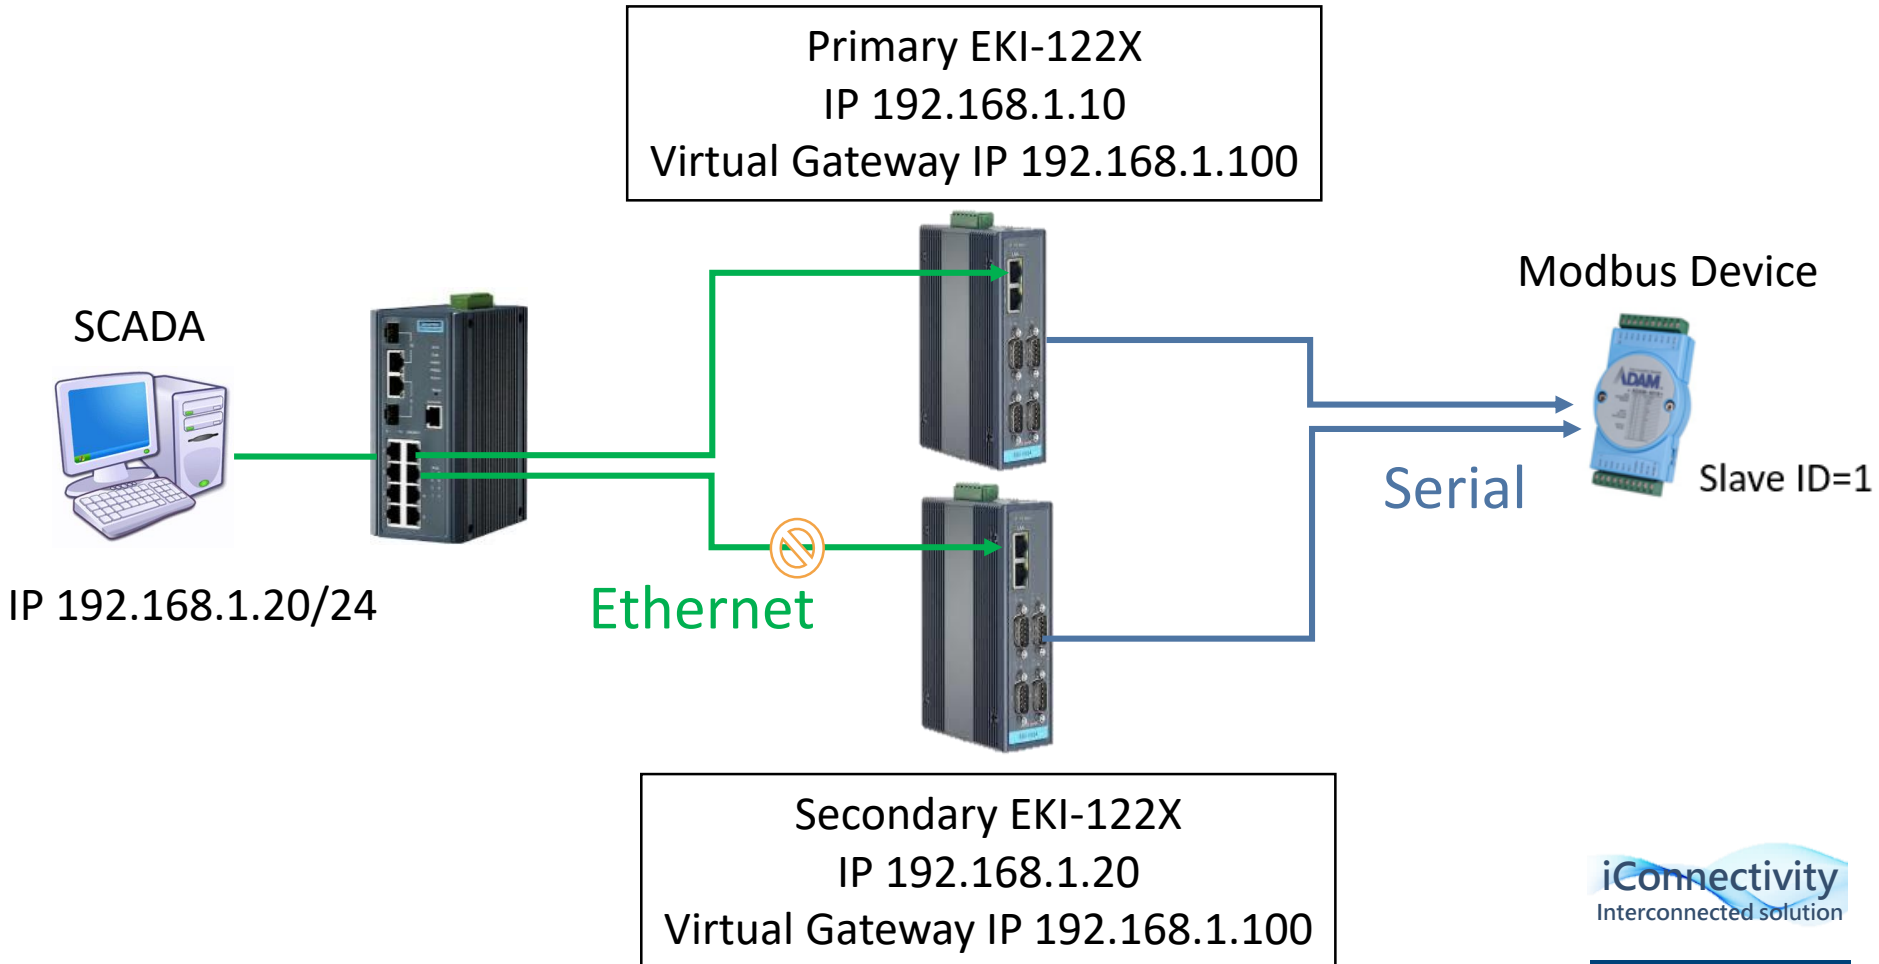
Primary EKI-122X
IP 192.168.1.10
Virtual Gateway IP 192.168.1.100

SCADA

Modbus Device

ADAM

Serial

Slave ID=1

IP 192.168.1.20/24

Ethernet

Secondary EKI-122X
IP 192.168.1.20
Virtual Gateway IP 192.168.1.100

iConnectivity
Interconnected solution